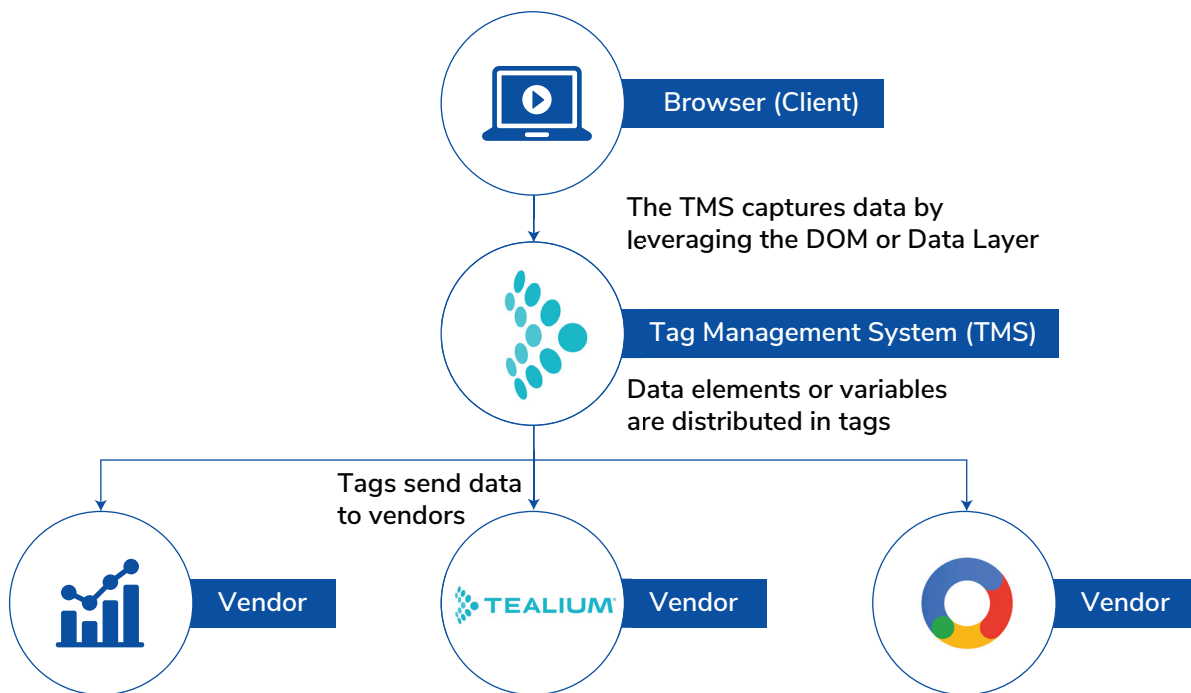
Browser (Client)

The TMS captures data by leveraging the DOM or Data Layer

Tag Management System (TMS)

Data elements or variables are distributed in tags

Tags send data to vendors

Vendor

TEALIUM

Vendor

Vendor